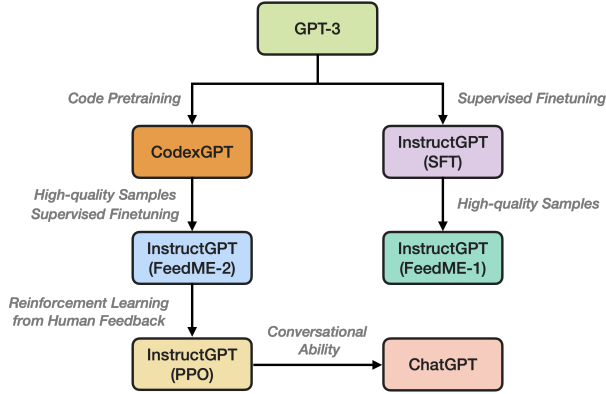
GPT-3

Code Pretraining

Supervised Finetuning

CodexGPT

InstructGPT (SFT)

High-quality Samples Supervised Finetuning

High-quality Samples

InstructGPT (FeedME-2)

InstructGPT (FeedME-1)

Reinforcement Learning from Human Feedback

Conversational Ability

InstructGPT (PPO)

ChatGPT